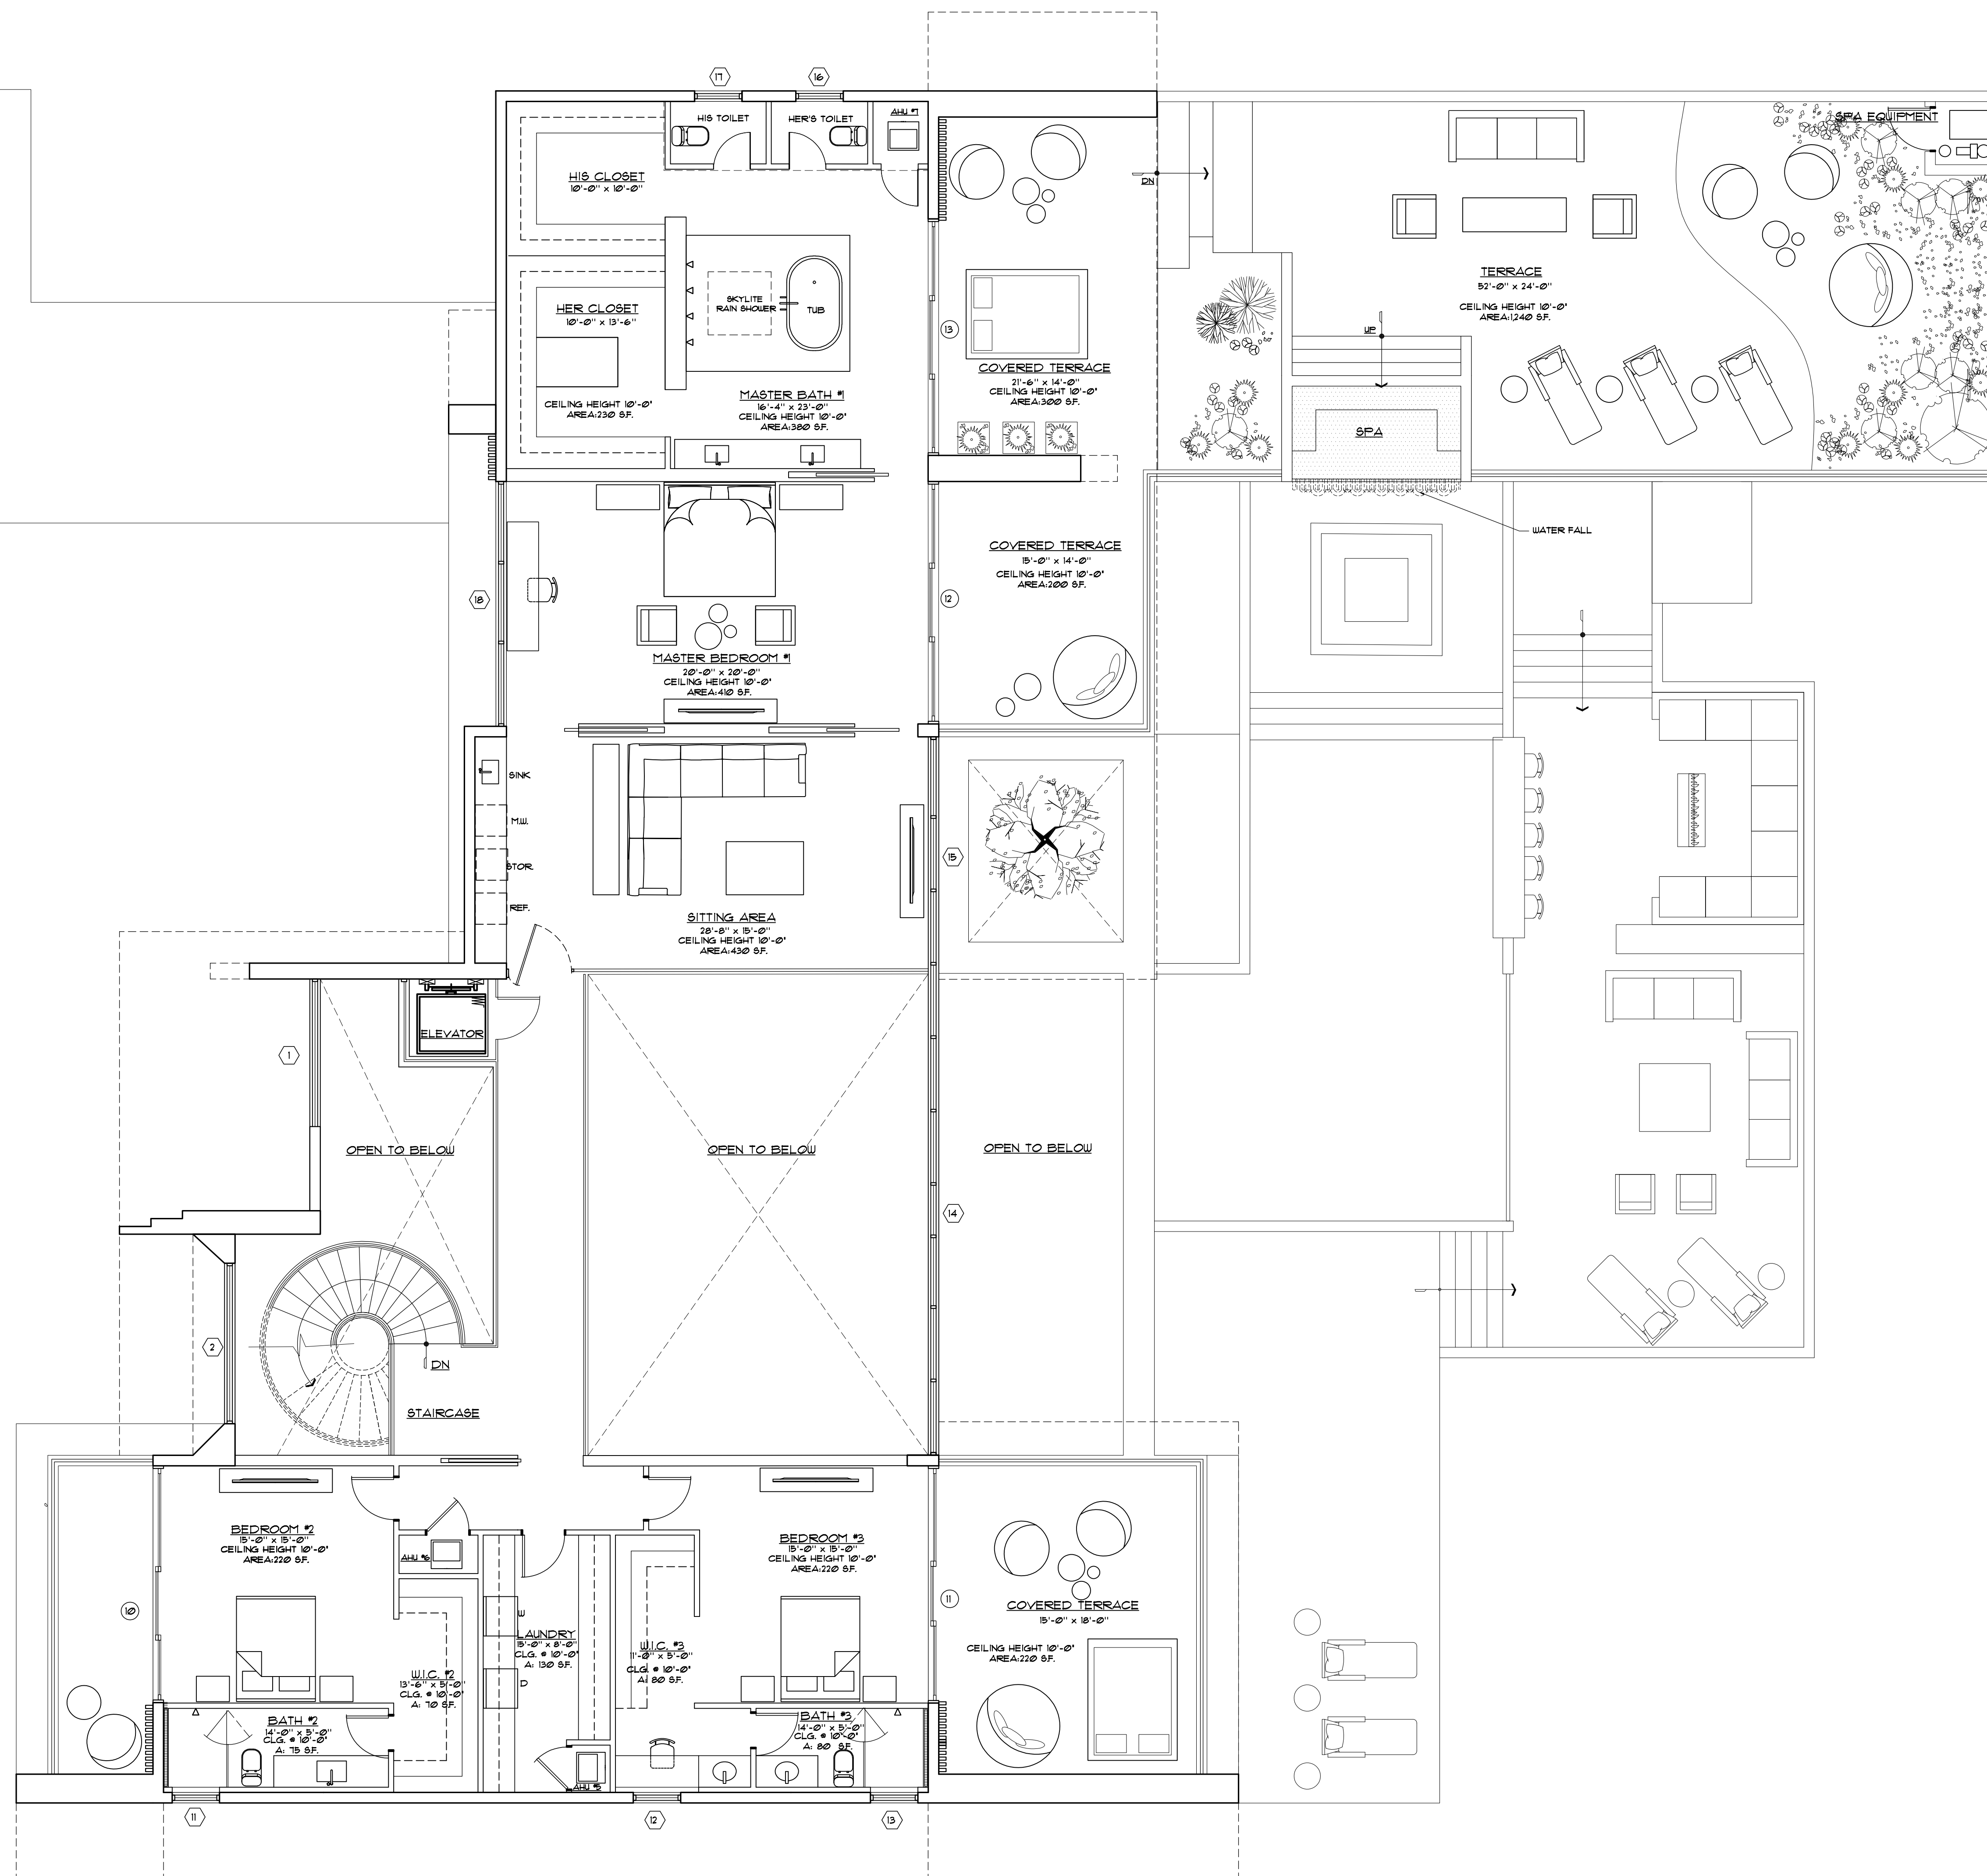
17
16
HIS TOILET
HER'S TOILET
AHU #1
HIS CLOSET
10'-0" x 10'-0"
DN
SPA EQUIPMENT
SKYLITE
RAIN SHOWER
TUB
HER CLOSET
10'-0" x 13'-6"
13
COVERED TERRACE
21'-6" x 14'-0"
CEILING HEIGHT 10'-0"
AREA:300 SF.
TERRACE
52'-0" x 24'-0"
CEILING HEIGHT 10'-0"
AREA:1,240 SF.
UP
CEILING HEIGHT 10'-0"
AREA:230 SF.
MASTER BATH #1
16'-4" x 23'-0"
CEILING HEIGHT 10'-0"
AREA:380 SF.
SPA
WATER FALL
COVERED TERRACE
13'-0" x 14'-0"
CEILING HEIGHT 10'-0"
AREA:200 SF.
18
12
MASTER BEDROOM #1
20'-0" x 20'-0"
CEILING HEIGHT 10'-0"
AREA:410 SF.
SINK
M.W.
STOR.
REF.
15
SITTING AREA
28'-8" x 15'-0"
CEILING HEIGHT 10'-0"
AREA:430 SF.
ELEVATOR
1
OPEN TO BELOW
OPEN TO BELOW
OPEN TO BELOW
14
2
DN
STAIRCASE
BEDROOM #2
13'-0" x 13'-0"
CEILING HEIGHT 10'-0"
AREA:220 SF.
AHU #6
BEDROOM #3
13'-0" x 13'-0"
CEILING HEIGHT 10'-0"
AREA:220 SF.
11
COVERED TERRACE
13'-0" x 18'-0"
CEILING HEIGHT 10'-0"
AREA:220 SF.
10
W
LAUNDRY
13'-0" x 8'-0"
CLG. @ 10'-0"
A: 130 SF.
D
W.I.C. #3
11'-0" x 5'-0"
CLG. @ 10'-0"
A: 80 SF.
W.I.C. #2
13'-6" x 5'-0"
CLG. @ 10'-0"
A: 70 SF.
BATH #2
14'-0" x 5'-0"
CLG. @ 10'-0"
A: 75 SF.
BATH #3
14'-0" x 5'-0"
CLG. @ 10'-0"
A: 80 SF.
AHU #5
11
12
13